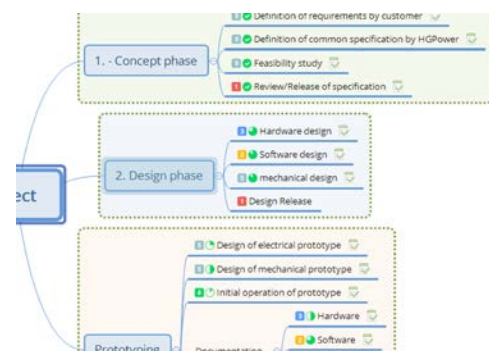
Definition of requirements by customer

Definition of common specification by HGPower

1. - Concept phase

Feasibility study

Review/Release of specification

Hardware design

Software design

2. Design phase

mechanical design

Design Release

ect

Design of electrical prototype

Design of mechanical prototype

Initial operation of prototype

Hardware

Software

Prototyping

Documentation